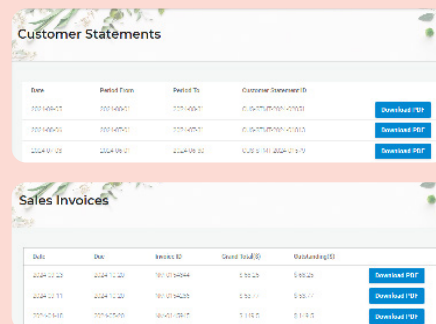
Customer Statements

| Date | Period From | Period To | Customer Statement ID | |
|---|---|---|---|---|
| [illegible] | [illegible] | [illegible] | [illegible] | Download PDF |
| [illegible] | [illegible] | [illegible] | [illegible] | Download PDF |
| 2024-07-05 | 2024-06-01 | 2024-06-30 | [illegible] | Download PDF |

Sales Invoices

| Date | Due | Invoice ID | Grand Total($) | Outstanding($) | |
|---|---|---|---|---|---|
| 2024-10-23 | 2024-10-30 | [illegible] | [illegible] | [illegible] | Download PDF |
| 2024-10-11 | 2024-10-20 | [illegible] | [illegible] | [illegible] | Download PDF |
| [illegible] | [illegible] | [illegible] | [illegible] | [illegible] | Download PDF |